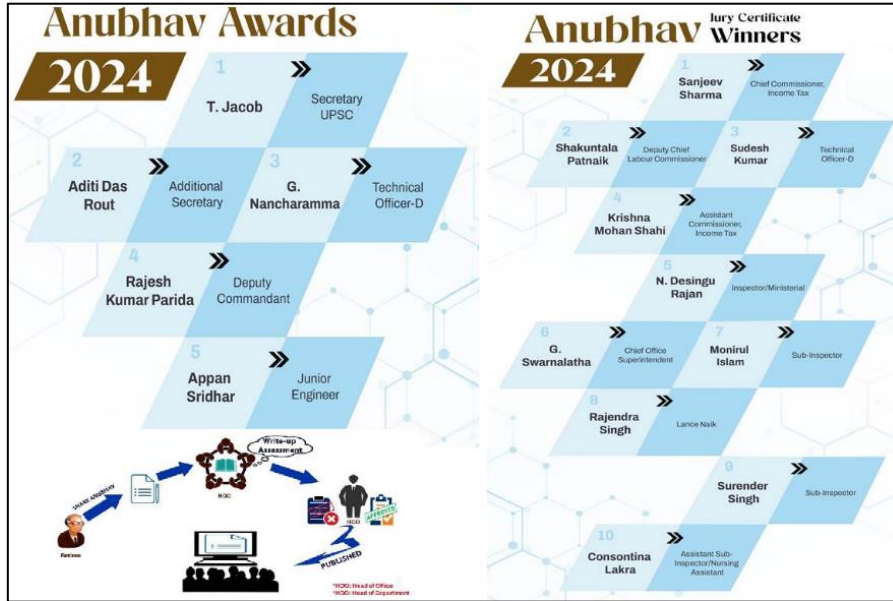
Anubhav Awards

2024

1
T. Jacob
Secretary UPSC

2
Aditi Das Rout
Additional Secretary

3
G. Nancharamma
Technical Officer-D

4
Rajesh Kumar Parida
Deputy Commandant

5
Appan Sridhar
Junior Engineer

SHARE ANUBHAV
Retiree
Write-up Assessment
HOO
HOD
APPROVED
PUBLISHED
*HOO: Head of Office
*HOD: Head of Department

Anubhav Jury Certificate Winners

2024

1
Sanjeev Sharma
Chief Commissioner, Income Tax

2
Shakuntala Patnaik
Deputy Chief Labour Commissioner

3
Sudesh Kumar
Technical Officer-D

4
Krishna Mohan Shahi
Assistant Commissioner, Income Tax

5
N. Desingu Rajan
Inspector/Ministerial

6
G. Swarnalatha
Chief Office Superintendent

7
Monirul Islam
Sub-Inspector

8
Rajendra Singh
Lance Naik

9
Surender Singh
Sub-Inspector

10
Consontina Lakra
Assistant Sub-Inspector/Nursing Assistant